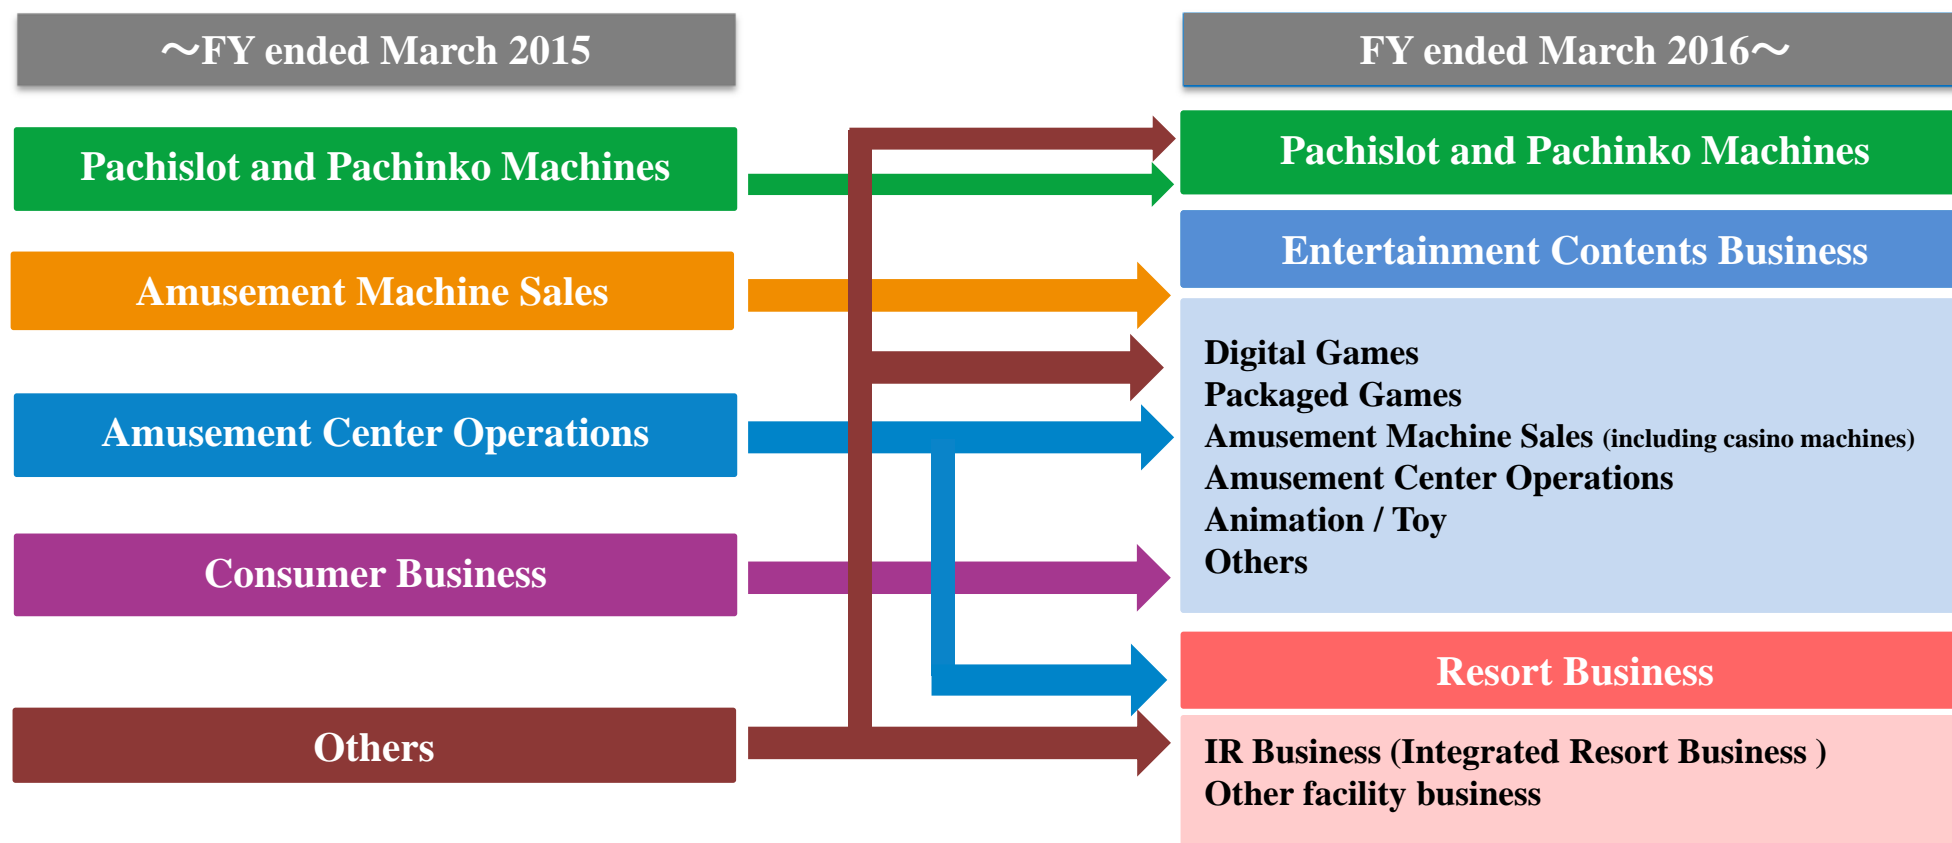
～FY ended March 2015

Pachislot and Pachinko Machines

Amusement Machine Sales

Amusement Center Operations

Consumer Business

Others

FY ended March 2016～

Pachislot and Pachinko Machines

Entertainment Contents Business

Digital Games
Packaged Games
Amusement Machine Sales (including casino machines)
Amusement Center Operations
Animation / Toy
Others

Resort Business

IR Business (Integrated Resort Business )
Other facility business